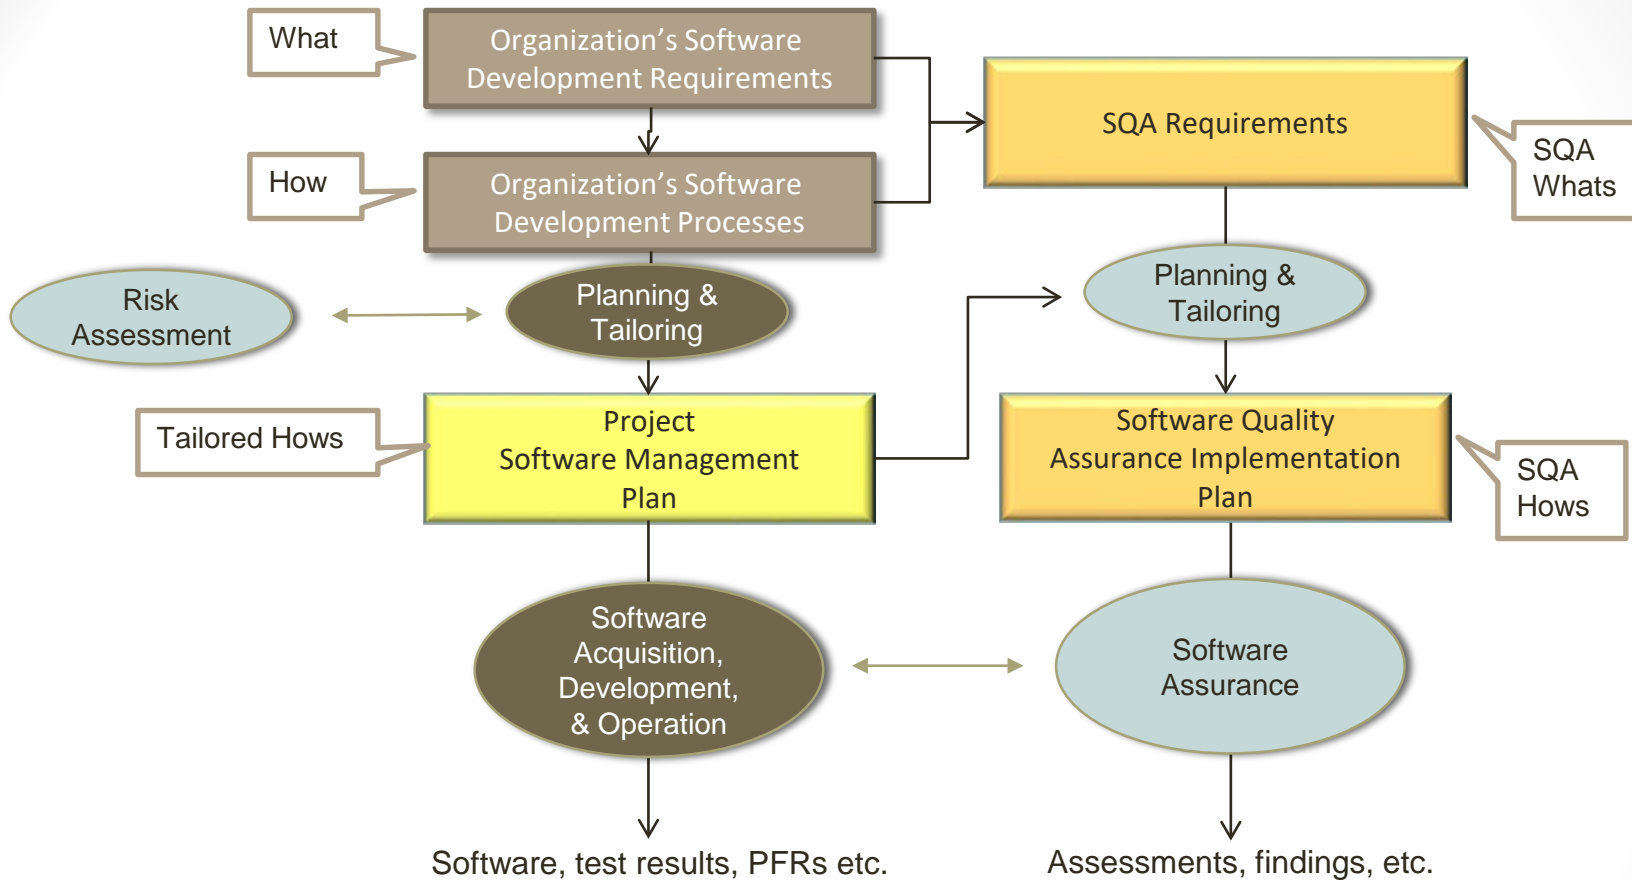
What

Organization’s Software Development Requirements

How

Organization’s Software Development Processes

SQA Requirements

SQA Whats

Risk Assessment

Planning & Tailoring

Planning & Tailoring

Tailored Hows

Project Software Management Plan

Software Quality Assurance Implementation Plan

SQA Hows

Software Acquisition, Development, & Operation

Software Assurance

Software, test results, PFRs etc.

Assessments, findings, etc.